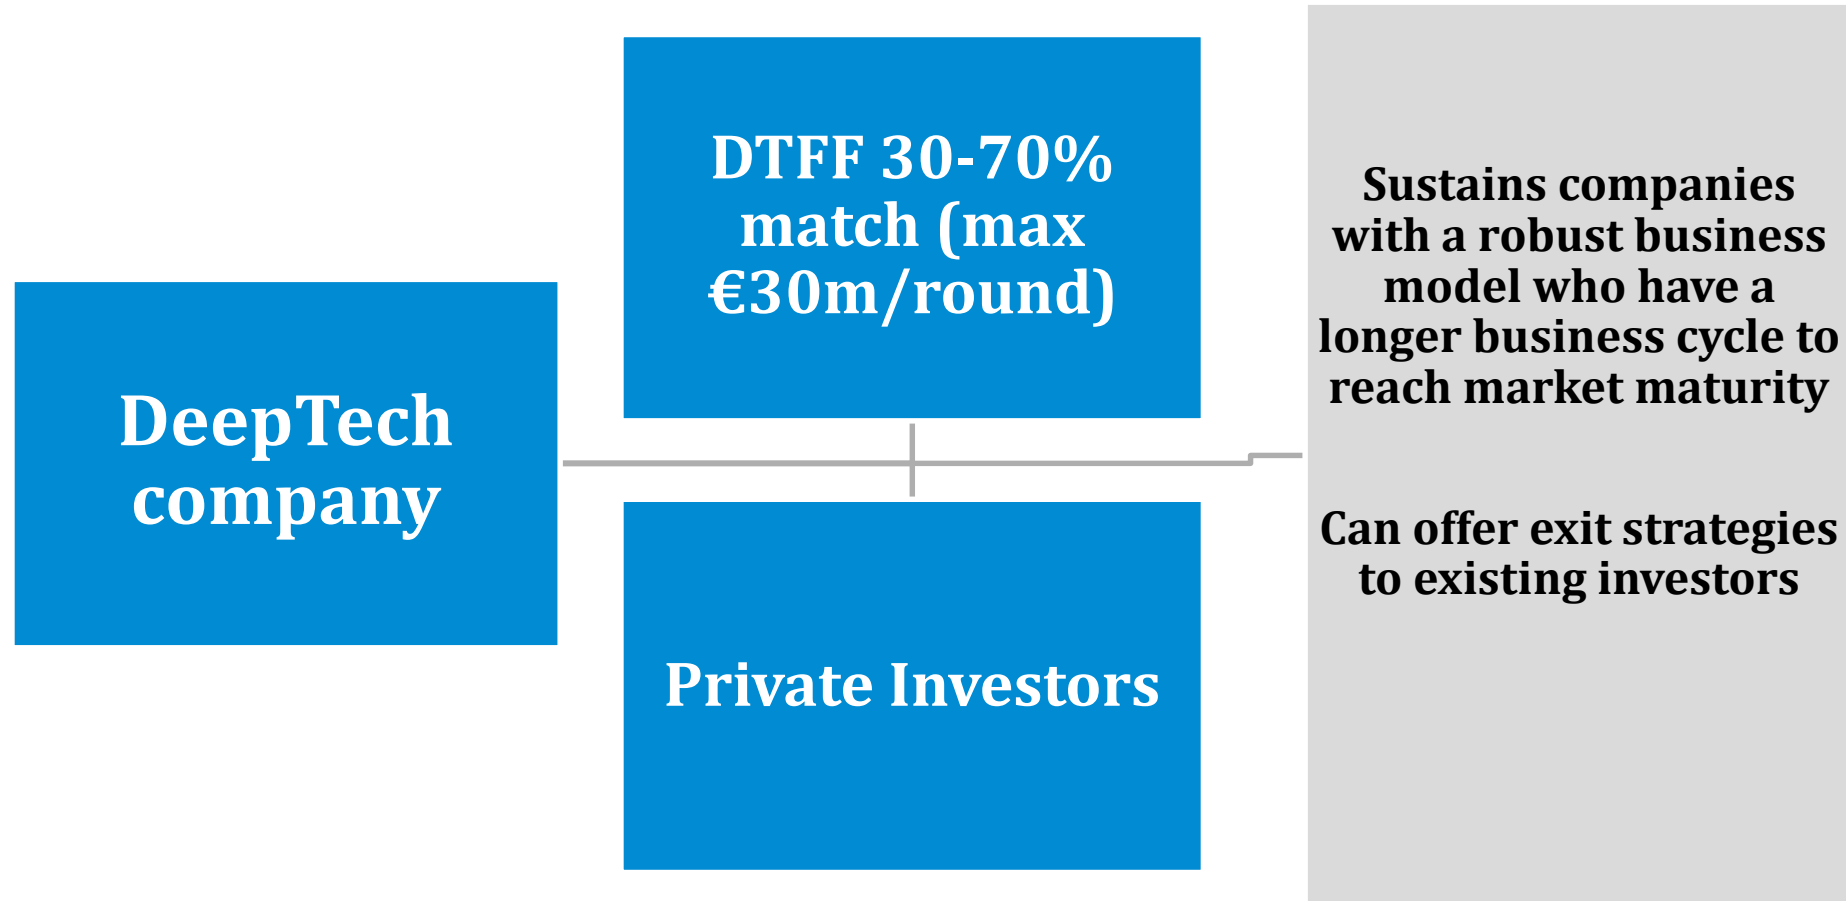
DeepTech company

DTFF 30-70% match (max €30m/round)

Private Investors

Sustains companies with a robust business model who have a longer business cycle to reach market maturity

Can offer exit strategies to existing investors